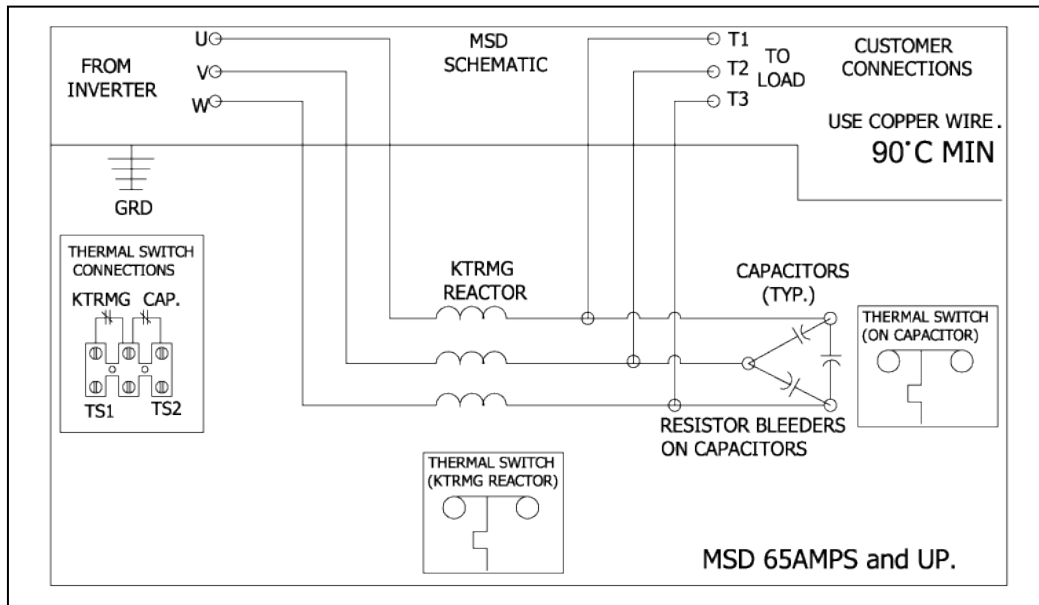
FROM INVERTER

U
V
W

MSD SCHEMATIC

T1
T2
T3

TO LOAD

CUSTOMER CONNECTIONS

USE COPPER WIRE.
90˚C MIN

GRD

THERMAL SWITCH CONNECTIONS

KTRMG CAP.

TS1 TS2

KTRMG REACTOR

CAPACITORS (TYP.)

THERMAL SWITCH (ON CAPACITOR)

RESISTOR BLEEDERS ON CAPACITORS

THERMAL SWITCH (KTRMG REACTOR)

MSD 65AMPS and UP.